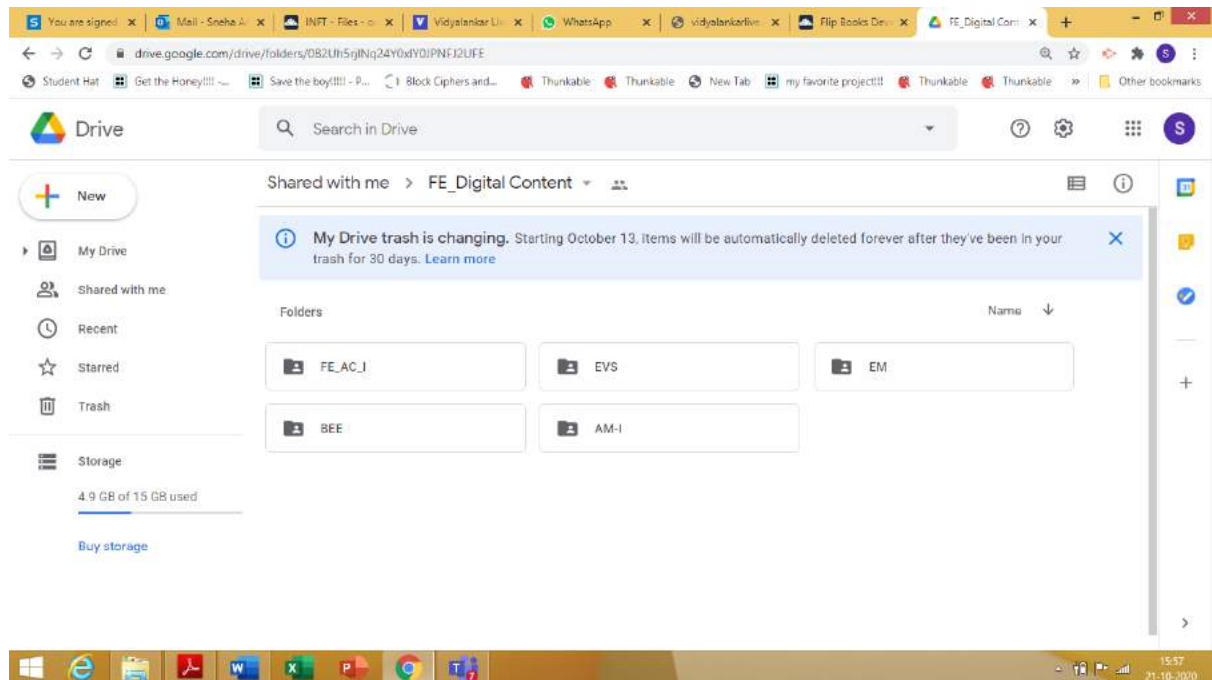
You are signed ×
Mail - Sneha A ×
INFT - Files - ×
Vidyalankar Li ×
WhatsApp ×
vidyalankarlive ×
Flip Books Dev ×
FE_Digital Con ×
+

drive.google.com/drive/folders/0B2Uh5rjlNq24Y0dY0JPNFJ2UFE

Student Hat
Get the Honey!!!! -...
Save the boy!!!! - P...
Block Ciphers and...
Thunkable
Thunkable
New Tab
my favorite project!!
Thunkable
Thunkable
»
Other bookmarks

Drive

Search in Drive

S

New

My Drive

Shared with me

Recent

Starred

Trash

Storage

4.9 GB of 15 GB used

Buy storage

Shared with me > FE_Digital Content

My Drive trash is changing. Starting October 13, items will be automatically deleted forever after they've been in your trash for 30 days. Learn more

Folders

Name

FE_AC_I

EVS

EM

BEE

AM-I

15:57
21-10-2020